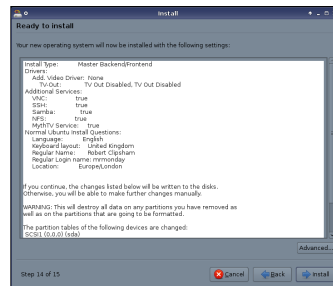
Install

Ready to install

Your new operating system will now be installed with the following settings:

Install Type: Master Backend/Frontend
Drivers:
Add. Video Driver: None
TV-Out: TV Out Disabled, TV Out Disabled
Additional Services:
VNC: true
SSH: true
Samba: true
NFS: true
MythTV Service: true
Normal Ubuntu Install Questions:
Language: English
Keyboard layout: United Kingdom
Regular Name: Robert Clipsham
Regular Login name: mrmonday
Location: Europe/London

If you continue, the changes listed below will be written to the disks. Otherwise, you will be able to make further changes manually.

WARNING: This will destroy all data on any partitions you have removed as well as on the partitions that are going to be formatted.

The partition tables of the following devices are changed:
SCSI1 (0,0,0) (sda)

Advanced...

Step 14 of 15

Cancel

Back

Install